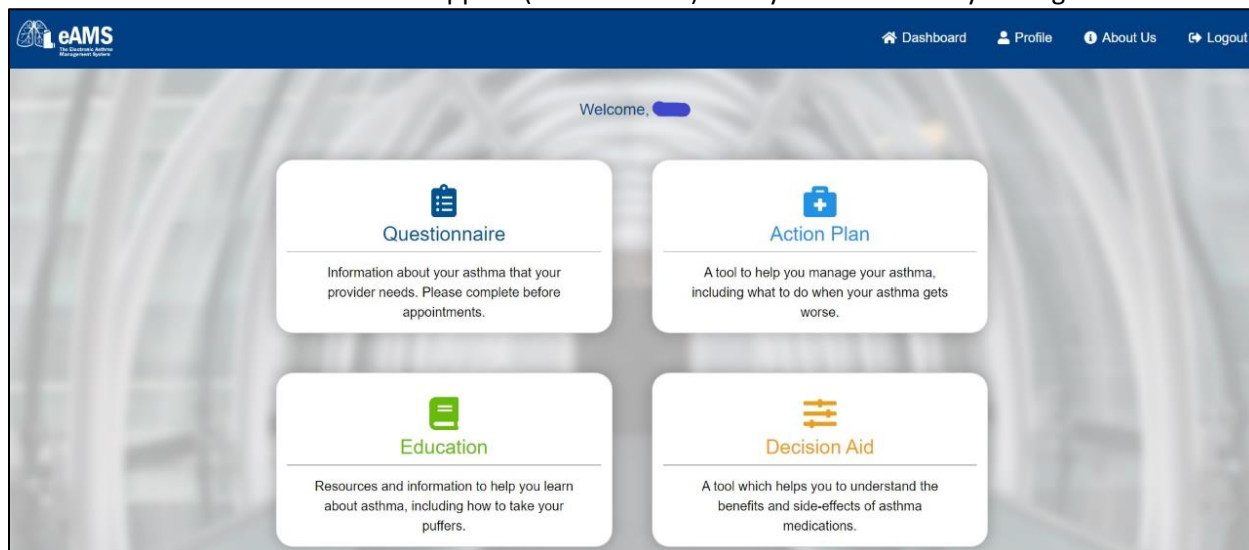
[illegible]

eAMS
The Electronic Asthma Management System

Dashboard
Profile
About Us
Logout

Welcome, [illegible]

Questionnaire

Information about your asthma that your provider needs. Please complete before appointments.

Action Plan

A tool to help you manage your asthma, including what to do when your asthma gets worse.

Education

Resources and information to help you learn about asthma, including how to take your puffers.

Decision Aid

A tool which helps you to understand the benefits and side-effects of asthma medications.